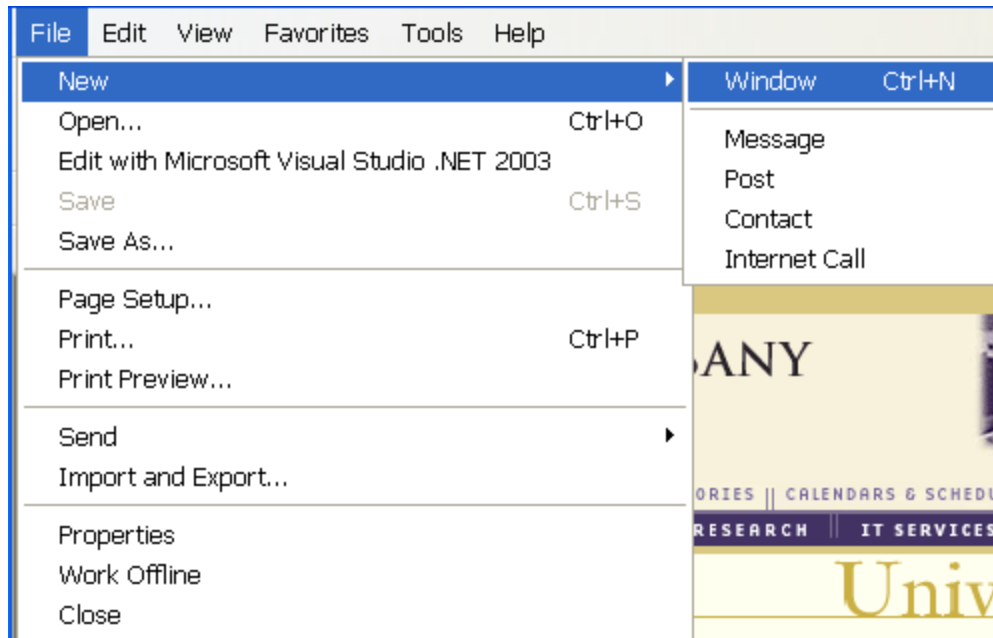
File Edit View Favorites Tools Help

New
Open... Ctrl+O
Edit with Microsoft Visual Studio .NET 2003
Save Ctrl+S
Save As...

Page Setup...
Print... Ctrl+P
Print Preview...

Send
Import and Export...

Properties
Work Offline
Close

Window Ctrl+N

Message
Post
Contact
Internet Call

ANY

ORIES || CALENDARS & SCHEDU

RESEARCH | IT SERVICES

Univ